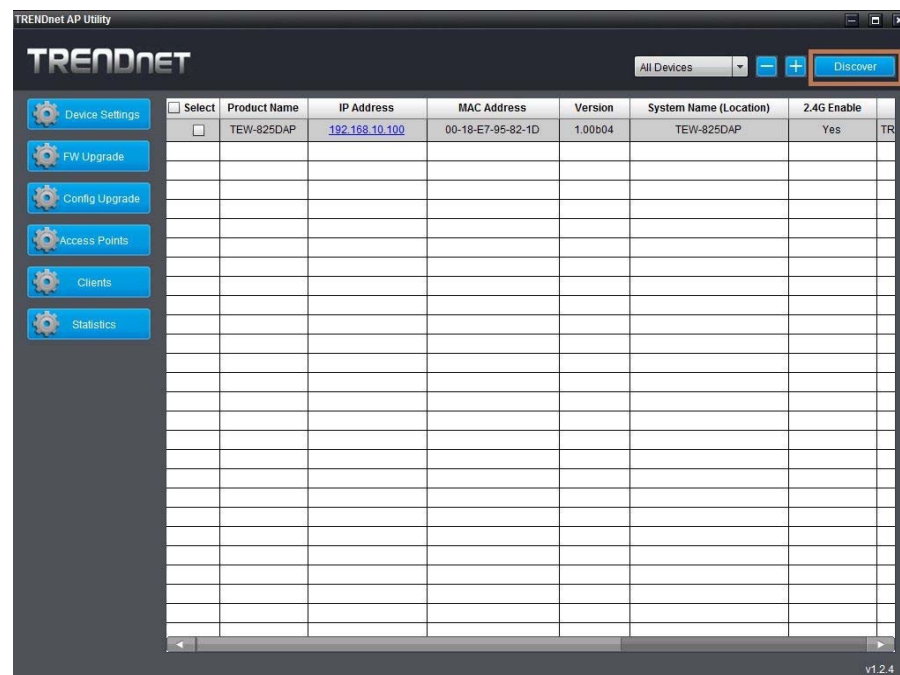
TRENDnet AP Utility

TRENDNET

All Devices

Discover

Device Settings

FW Upgrade

Config Upgrade

Access Points

Clients

Statistics

| Select | Product Name | IP Address | MAC Address | Version | System Name (Location) | 2.4G Enable | |
|---|---|---|---|---|---|---|---|
| | TEW-825DAP | 192.168.10.100 | 00-18-E7-95-82-1D | 1.00b04 | TEW-825DAP | Yes | TR |

v1.2.4